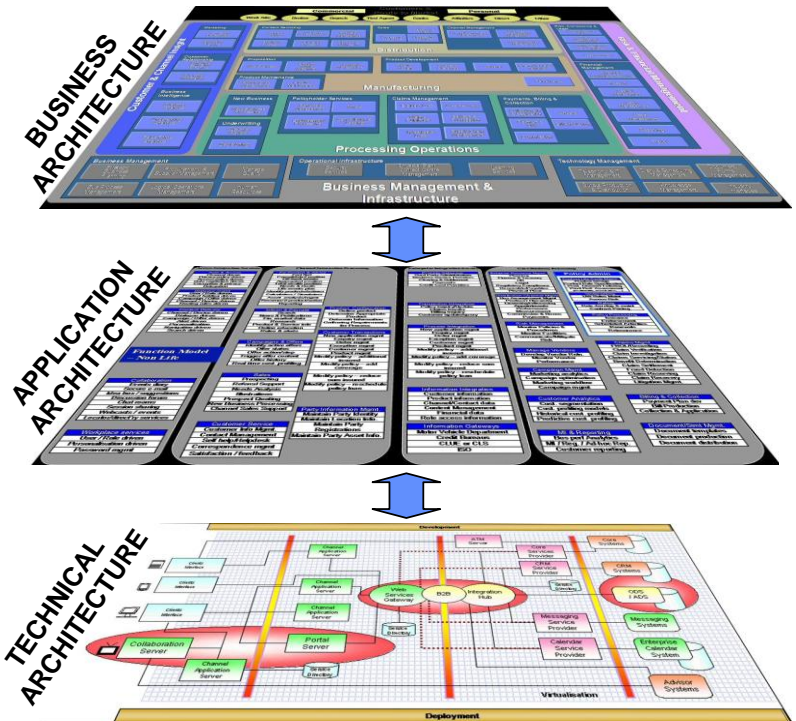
BUSINESS ARCHITECTURE

Commercial
Personal
Distribution
Manufacturing
Processing Operations
Business Management & Infrastructure
Customer & Channel Insight
Business Management
Operational Infrastructure
Technology Management

APPLICATION ARCHITECTURE

Function Model - Non Life
Collaboration
Workplace services
User / Role driven
Personalisation driven
Password mgmt
Customer Service
Sales
Party Information Mgmt
Maintain Party Identity
Maintain Party
Maintain Party Asset Info.
Information Integration
Information Gateways
Motor Vehicle Department
Credit Bureaus
CLUE or CLS
ISO
Customer Analytics
MI & Reporting
Billing & Collection
Document/Corr Mgmt

TECHNICAL ARCHITECTURE

Development
Collaboration Server
Channel Application Server
Portal Server
Channel Application Server
Web Services Gateway
B2B
Integration Hub
ATM Server
Core Services Provider
CRM Services Provider
Messaging Services Provider
Calendar Service Provider
Core Systems
CRM Systems
ODS / ADS
Messaging Systems
Enterprise Calendar Systems
Advisor Systems
Virtualisation
Deployment